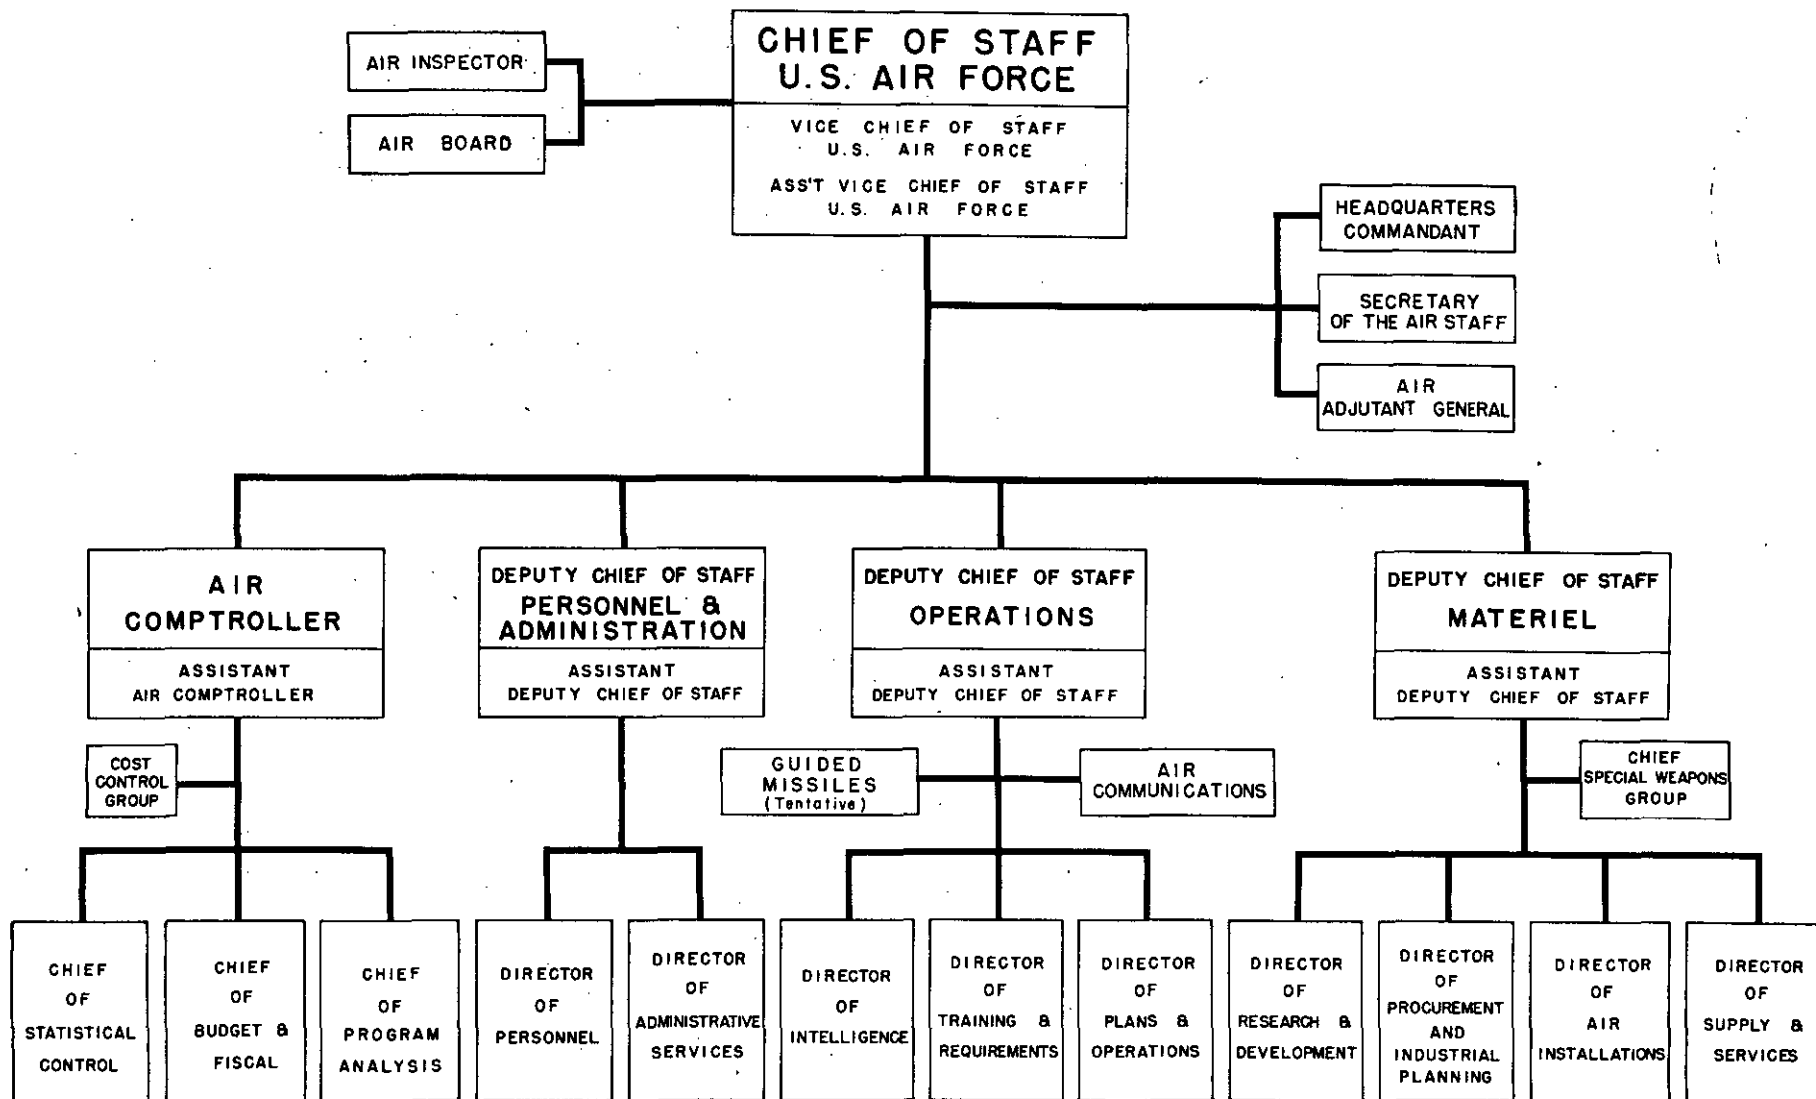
CHIEF OF STAFF
U.S. AIR FORCE

VICE CHIEF OF STAFF
U.S. AIR FORCE

ASS'T VICE CHIEF OF STAFF
U.S. AIR FORCE

AIR INSPECTOR

AIR BOARD

HEADQUARTERS COMMANDANT

SECRETARY OF THE AIR STAFF

AIR ADJUTANT GENERAL

AIR COMPTROLLER

ASSISTANT AIR COMPTROLLER

COST CONTROL GROUP

DEPUTY CHIEF OF STAFF
PERSONNEL & ADMINISTRATION

ASSISTANT DEPUTY CHIEF OF STAFF

DEPUTY CHIEF OF STAFF
OPERATIONS

ASSISTANT DEPUTY CHIEF OF STAFF

GUIDED MISSILES (Tentative)

AIR COMMUNICATIONS

DEPUTY CHIEF OF STAFF
MATERIEL

ASSISTANT DEPUTY CHIEF OF STAFF

CHIEF SPECIAL WEAPONS GROUP

CHIEF OF STATISTICAL CONTROL

CHIEF OF BUDGET & FISCAL

CHIEF OF PROGRAM ANALYSIS

DIRECTOR OF PERSONNEL

DIRECTOR OF ADMINISTRATIVE SERVICES

DIRECTOR OF INTELLIGENCE

DIRECTOR OF TRAINING & REQUIREMENTS

DIRECTOR OF PLANS & OPERATIONS

DIRECTOR OF RESEARCH & DEVELOPMENT

DIRECTOR OF PROCUREMENT AND INDUSTRIAL PLANNING

DIRECTOR OF AIR INSTALLATIONS

DIRECTOR OF SUPPLY & SERVICES